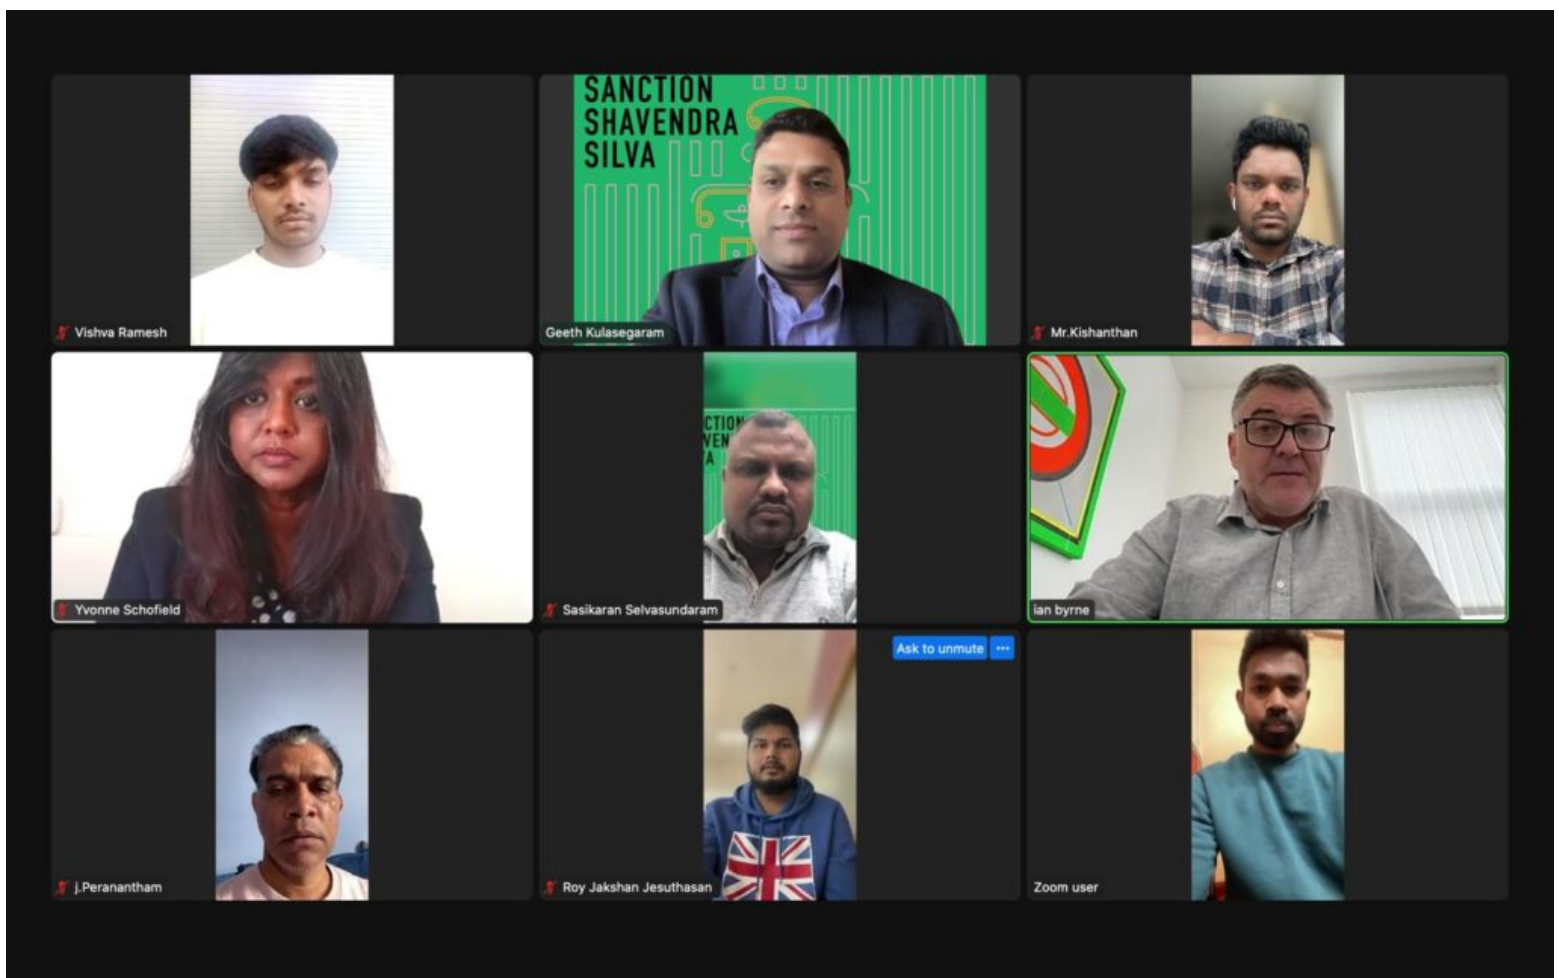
SANCTION
SHAVENDRA
SILVA

Vishva Ramesh

Geeth Kulasegaram

Mr.Kishanthan

CTION
VEN
A

Yvonne Schofield

Sasikaran Selvasundaram

ian byrne

Ask to unmute

j.Peranantham

Roy Jakshan Jesuthasan

Zoom user